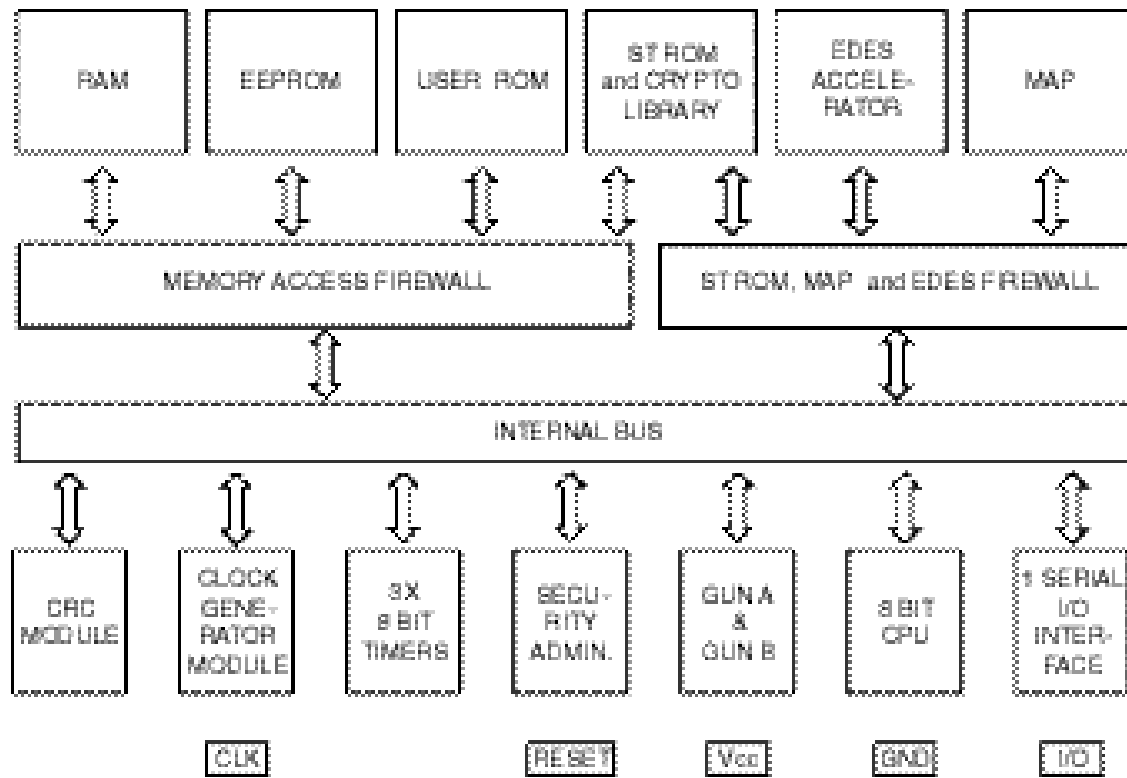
RAM

EEPROM

USER ROM

ST ROM and CRYPTO LIBRARY

EDES ACCELERATOR

MAP

MEMORY ACCESS FIREWALL

ST ROM, MAP and EDES FIREWALL

INTERNAL BUS

CRC MODULE

CLOCK GENERATOR MODULE

3X 8 BIT TIMERS

SECURITY ADMIN.

GUN A & GUN B

8 BIT CPU

1 SERIAL I/O INTERFACE

CLK

RESET

Vcc

GND

I/O